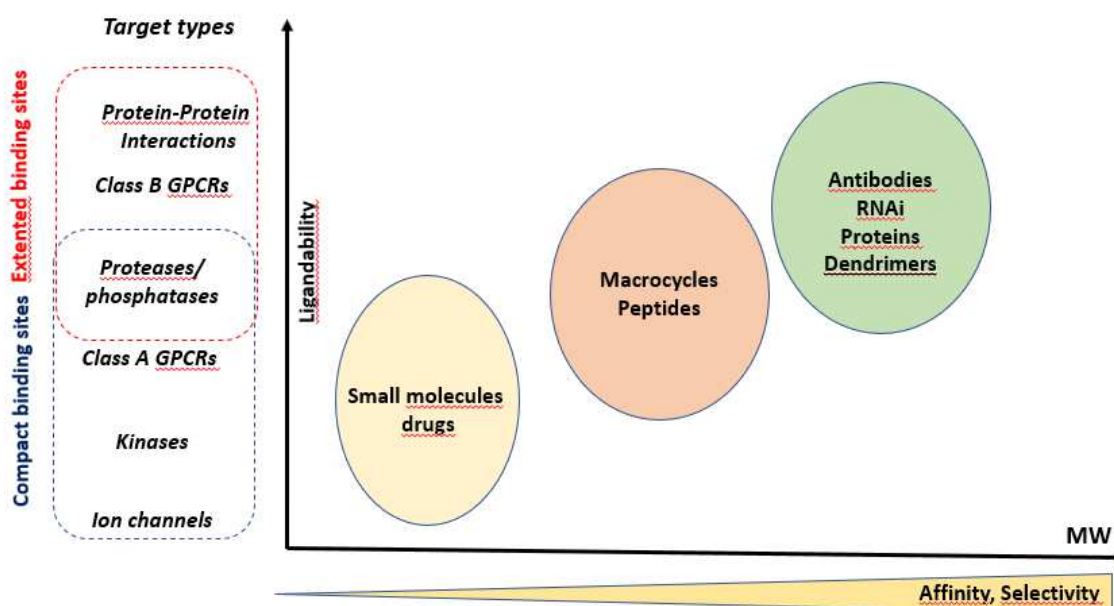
Target types

Extented binding sites

Compact binding sites

Protein-Protein Interactions

Class B GPCRs

Proteases/ phosphatases

Class A GPCRs

Kinases

Ion channels

Ligandability

Small molecules drugs

Macrocycles Peptides

Antibodies RNAi Proteins Dendrimers

MW

Affinity, Selectivity